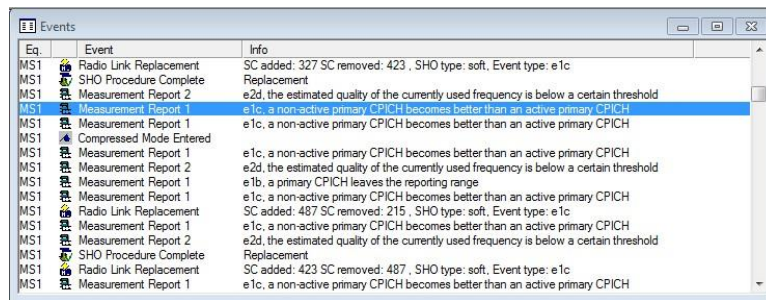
Events

| Eq. | Event | Info |
|---|---|---|
| MS1 | Radio Link Replacement | SC added: 327 SC removed: 423 , SHO type: soft, Event type: e1c |
| MS1 | SHO Procedure Complete | Replacement |
| MS1 | Measurement Report 2 | e2d, the estimated quality of the currently used frequency is below a certain threshold |
| MS1 | Measurement Report 1 | e1c, a non-active primary CPICH becomes better than an active primary CPICH |
| MS1 | Measurement Report 1 | e1c, a non-active primary CPICH becomes better than an active primary CPICH |
| MS1 | Compressed Mode Entered | |
| MS1 | Measurement Report 1 | e1c, a non-active primary CPICH becomes better than an active primary CPICH |
| MS1 | Measurement Report 2 | e2d, the estimated quality of the currently used frequency is below a certain threshold |
| MS1 | Measurement Report 1 | e1b, a primary CPICH leaves the reporting range |
| MS1 | Measurement Report 1 | e1c, a non-active primary CPICH becomes better than an active primary CPICH |
| MS1 | Radio Link Replacement | SC added: 487 SC removed: 215 , SHO type: soft, Event type: e1c |
| MS1 | Measurement Report 1 | e1c, a non-active primary CPICH becomes better than an active primary CPICH |
| MS1 | Measurement Report 2 | e2d, the estimated quality of the currently used frequency is below a certain threshold |
| MS1 | SHO Procedure Complete | Replacement |
| MS1 | Radio Link Replacement | SC added: 423 SC removed: 487 , SHO type: soft, Event type: e1c |
| MS1 | Measurement Report 1 | e1c, a non-active primary CPICH becomes better than an active primary CPICH |